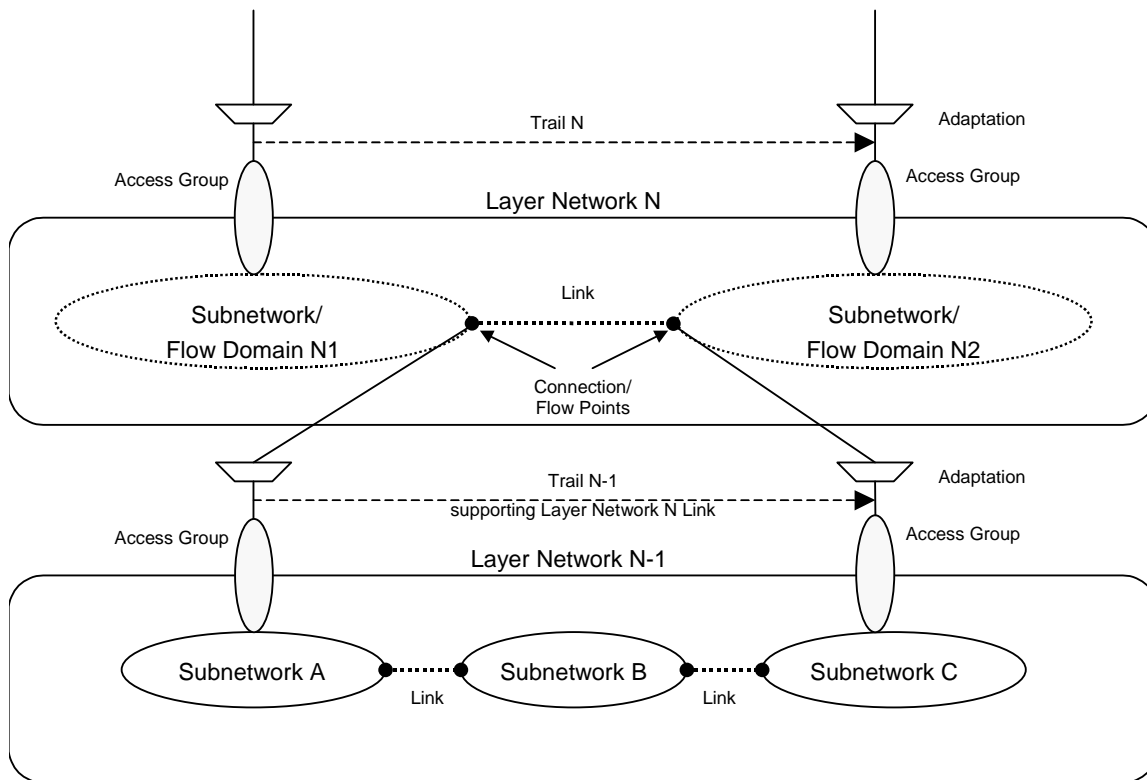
Trail N

Adaptation

Access Group

Access Group

Layer Network N

Link

Subnetwork/
Flow Domain N1

Subnetwork/
Flow Domain N2

Connection/
Flow Points

Trail N-1
supporting Layer Network N Link

Adaptation

Access Group

Access Group

Layer Network N-1

Subnetwork A

Subnetwork B

Subnetwork C

Link

Link